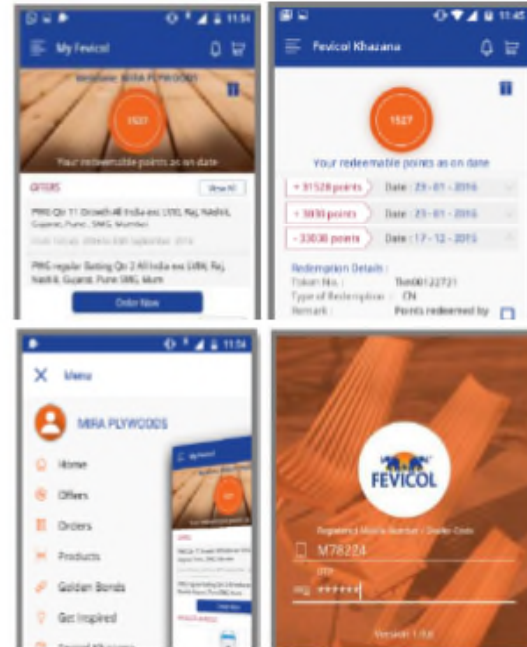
11:54
My Fevicol
Welcome MIRA PLYWOODS
1527
Your redeemable points as on date
OFFERS
View All
PMG Qtr 11 Growth All India exc UTG, Raj, Nashik, Gujarat, Pune, SMG, Mumbai
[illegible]
PMG regular Suting Qtr 2 All India exc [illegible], Raj, Nashik, Gujarat, Pune SMG, Mum
Order Now

11:45
Fevicol Khazana
1527
Your redeemable points as on date
+ 31528 points
Date : 25 - 01 - 2016
- 3030 points
Date : 25 - 01 - 2016
- 33030 points
Date : 17 - 12 - 2015
Redemption Details :
Token No. : Tkn00122721
Type of Redemption : CN
Remark : Points redeemed by

11:54
Menu
MIRA PLYWOODS
Home
Offers
Orders
Products
Golden Bonds
Get Inspired
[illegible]
My Fevicol
1527

FEVICOL
Registered Mobile Number / Dealer Code
M78224
OTP
******
Version 1.0.0